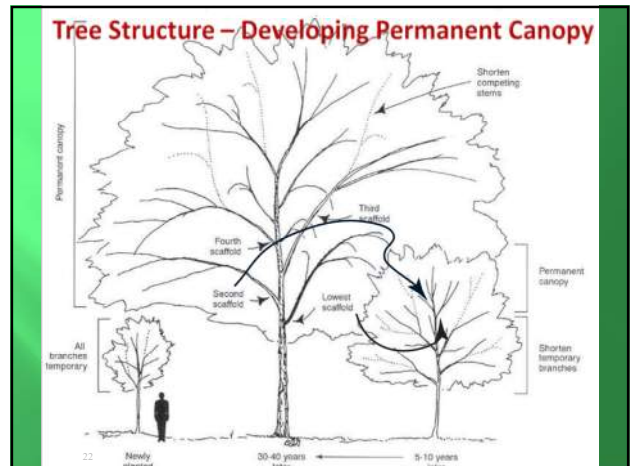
Tree Structure – Developing Permanent Canopy

Shorten competing stems

Permanent canopy

Third scaffold

Fourth scaffold

Second scaffold

Lowest scaffold

Permanent canopy

Shorten temporary branches

All branches temporary

22

Newly planted

30-40 years later

5-10 years later